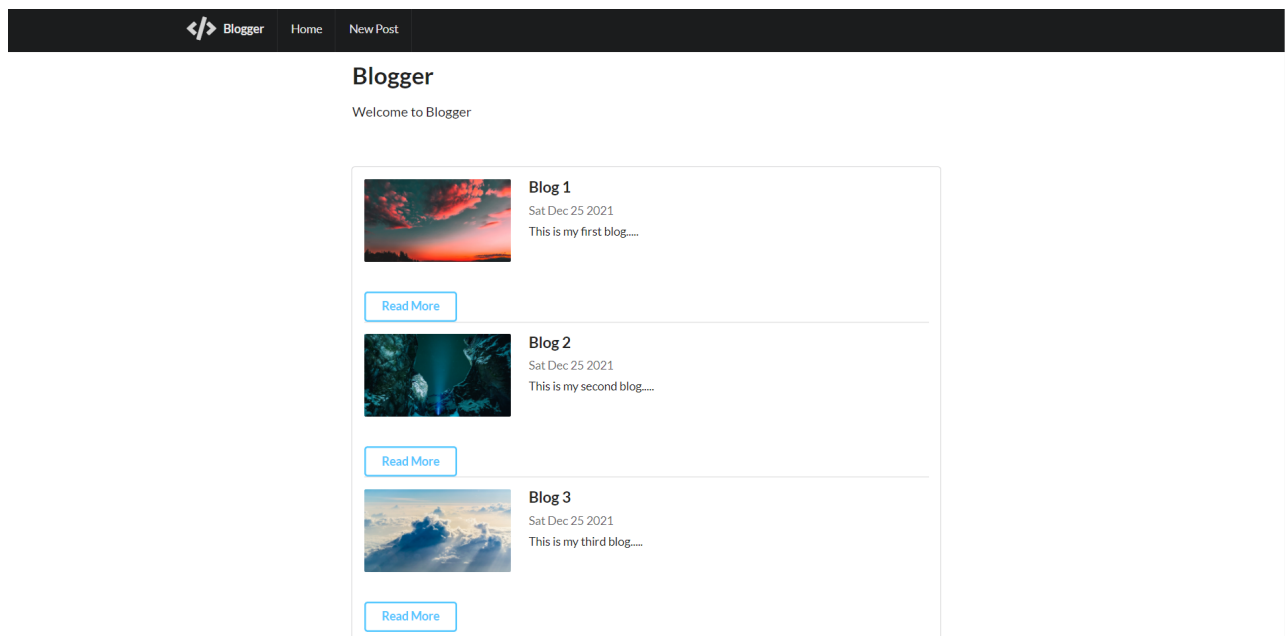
</> Blogger Home New Post

Blogger

Welcome to Blogger

Blog 1
Sat Dec 25 2021
This is my first blog.....

Read More

Blog 2
Sat Dec 25 2021
This is my second blog.....

Read More

Blog 3
Sat Dec 25 2021
This is my third blog.....

Read More